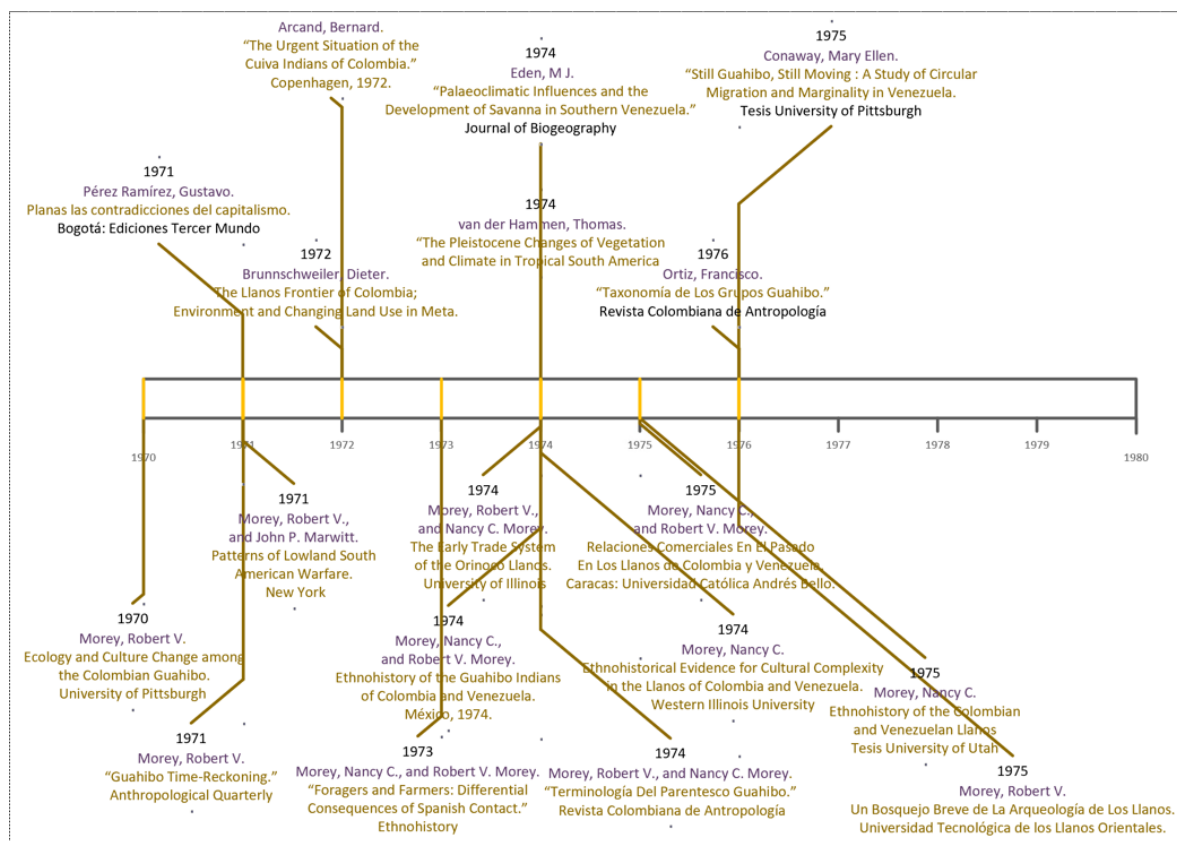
Arcand, Bernard.
"The Urgent Situation of the Cuiva Indians of Colombia."
Copenhagen, 1972.

1974
Eden, M J.
"Palaeoclimatic Influences and the Development of Savanna in Southern Venezuela."
Journal of Biogeography

1975
Conaway, Mary Ellen.
"Still Guahibo, Still Moving : A Study of Circular Migration and Marginality in Venezuela.
Tesis University of Pittsburgh

1971
Pérez Ramírez, Gustavo.
Planas las contradicciones del capitalismo.
Bogotá: Ediciones Tercer Mundo

1974
van der Hammen, Thomas.
"The Pleistocene Changes of Vegetation and Climate in Tropical South America

1972
Brunnschweiler, Dieter.
The Llanos Frontier of Colombia; Environment and Changing Land Use in Meta.

1976
Ortiz, Francisco.
"Taxonomía de Los Grupos Guahibo."
Revista Colombiana de Antropología

1970 1971 1972 1973 1974 1975 1976 1977 1978 1979 1980

1971
Morey, Robert V., and John P. Marwitt.
Patterns of Lowland South American Warfare.
New York

1974
Morey, Robert V., and Nancy C. Morey.
The Early Trade System of the Orinoco Llanos.
University of Illinois

1975
Morey, Nancy C., and Robert V. Morey.
Relaciones Comerciales En El Pasado En Los Llanos de Colombia y Venezuela.
Caracas: Universidad Católica Andrés Bello.

1970
Morey, Robert V.
Ecology and Culture Change among the Colombian Guahibo.
University of Pittsburgh

1974
Morey, Nancy C., and Robert V. Morey.
Ethnohistory of the Guahibo Indians of Colombia and Venezuela.
México, 1974.

1974
Morey, Nancy C.
Ethnohistorical Evidence for Cultural Complexity in the Llanos of Colombia and Venezuela.
Western Illinois University

1975
Morey, Nancy C.
Ethnohistory of the Colombian and Venezuelan Llanos
Tesis University of Utah

1971
Morey, Robert V.
"Guahibo Time-Reckoning."
Anthropological Quarterly

1973
Morey, Nancy C., and Robert V. Morey.
"Foragers and Farmers: Differential Consequences of Spanish Contact."
Ethnohistory

1974
Morey, Robert V., and Nancy C. Morey.
"Terminología Del Parentesco Guahibo."
Revista Colombiana de Antropología

1975
Morey, Robert V.
Un Bosquejo Breve de La Arqueología de Los Llanos.
Universidad Tecnológica de los Llanos Orientales.